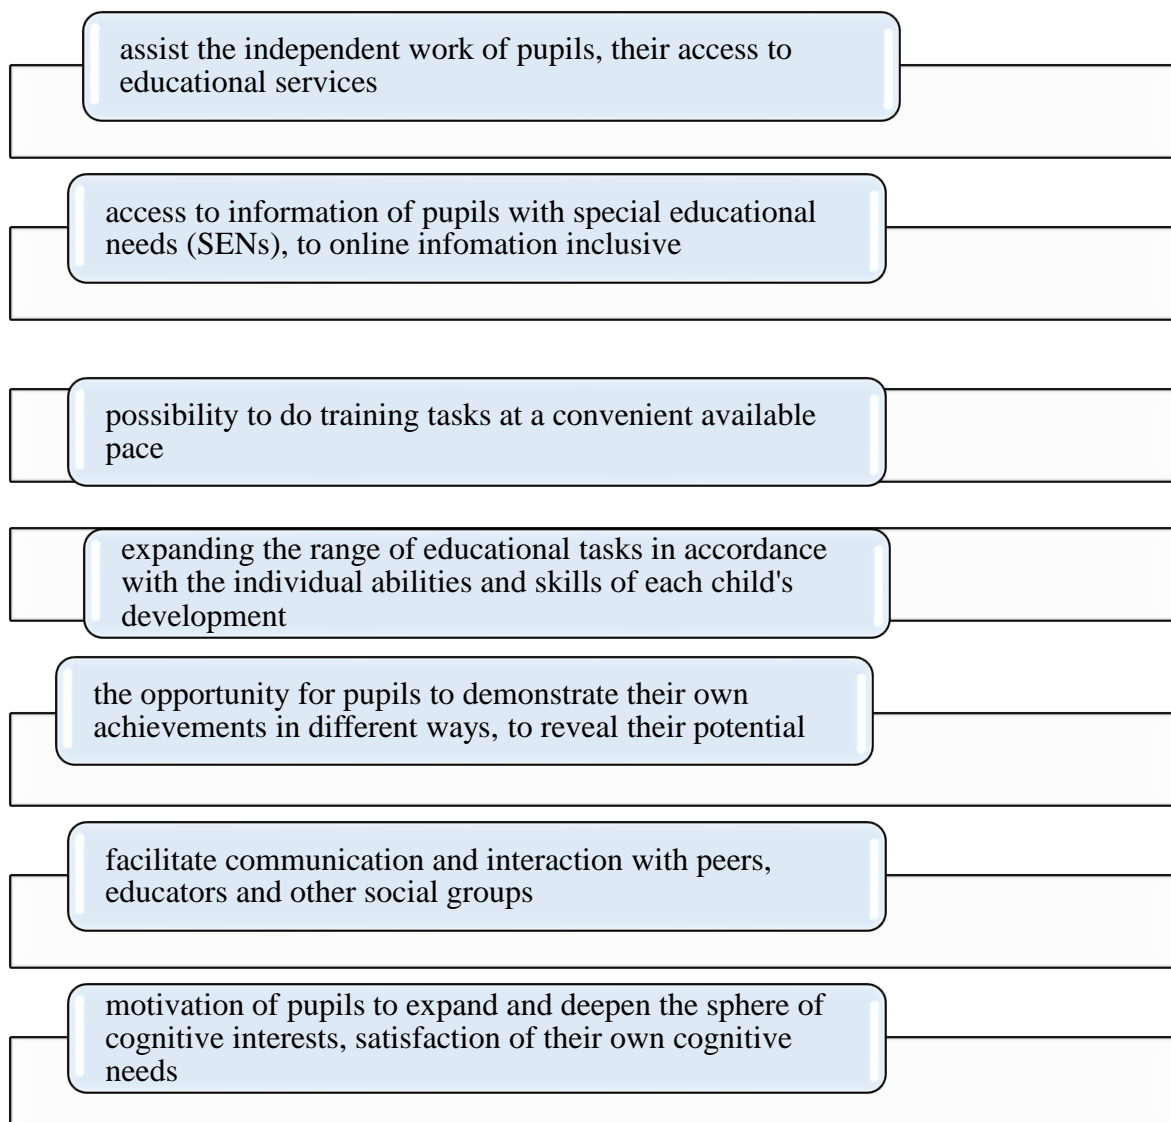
assist the independent work of pupils, their access to educational services

access to information of pupils with special educational needs (SENs), to online infomation inclusive

possibility to do training tasks at a convenient available pace

expanding the range of educational tasks in accordance with the individual abilities and skills of each child's development

the opportunity for pupils to demonstrate their own achievements in different ways, to reveal their potential

facilitate communication and interaction with peers, educators and other social groups

motivation of pupils to expand and deepen the sphere of cognitive interests, satisfaction of their own cognitive needs